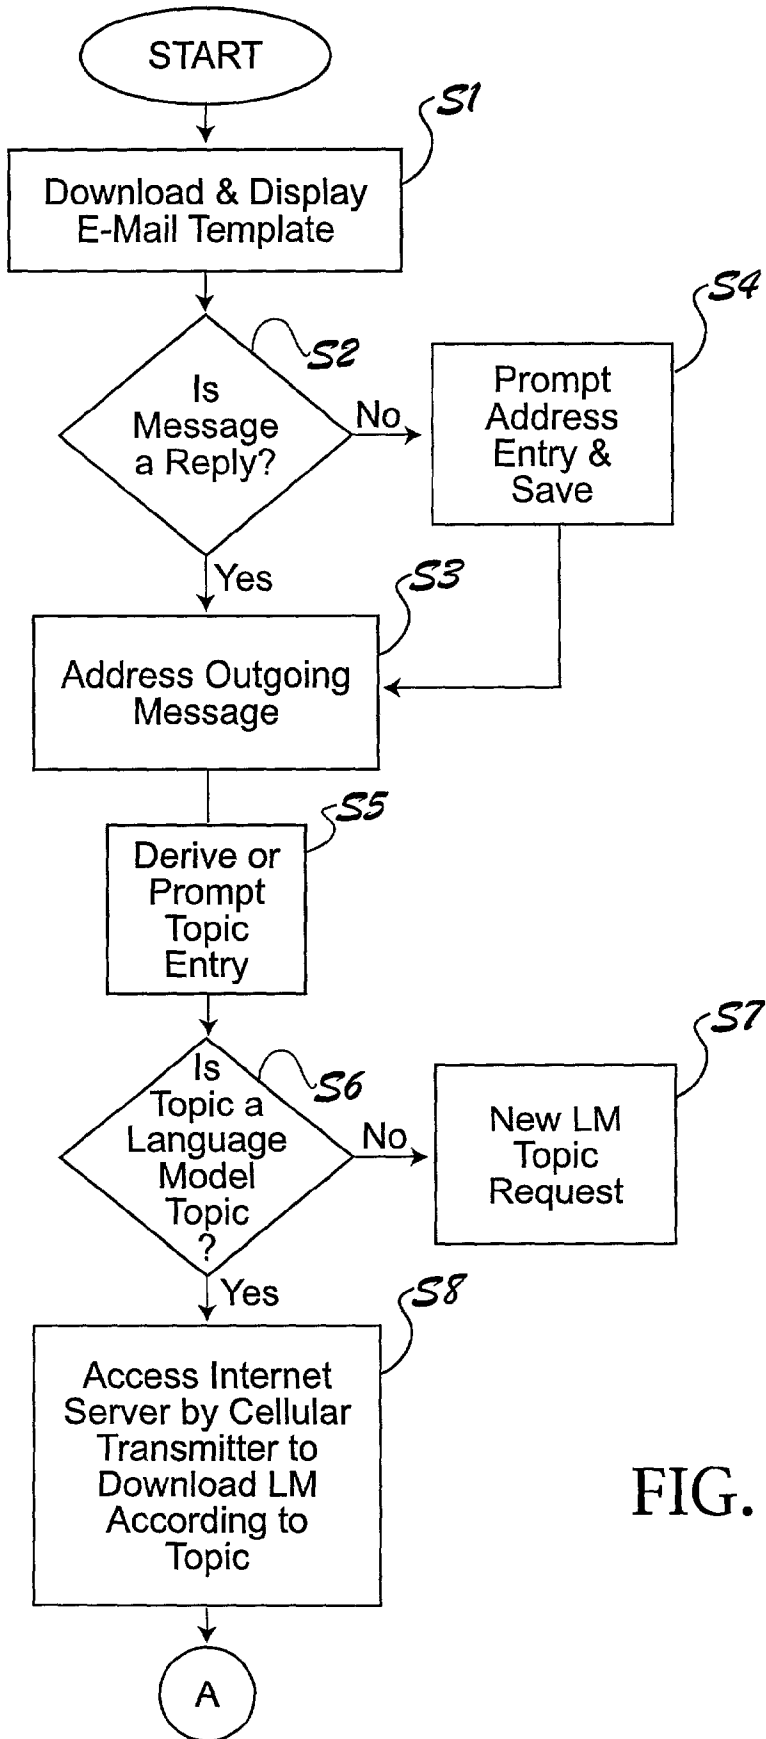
START

S1

Download & Display E-Mail Template

S2

Is Message a Reply?

No

S4

Prompt Address Entry & Save

Yes

S3

Address Outgoing Message

S5

Derive or Prompt Topic Entry

S6

Is Topic a Language Model Topic ?

No

S7

New LM Topic Request

Yes

S8

Access Internet Server by Cellular Transmitter to Download LM According to Topic

A

FIG.